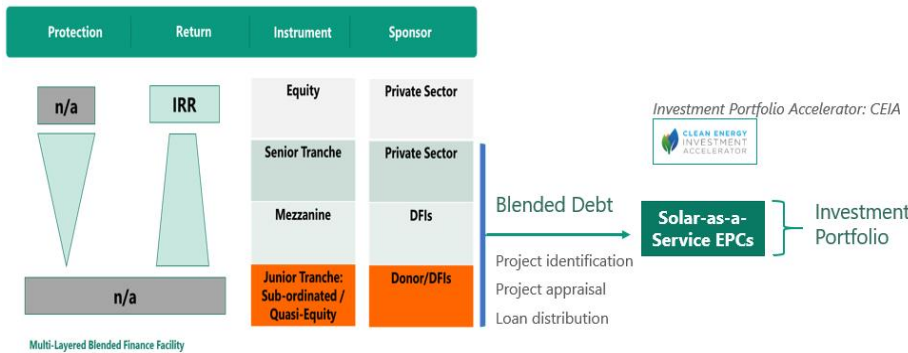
Protection | Return | Instrument | Sponsor

n/a

IRR

n/a

| Instrument | Sponsor |
|---|---|
| Equity | Private Sector |
| Senior Tranche | Private Sector |
| Mezzanine | DFIs |
| Junior Tranche: Sub-ordinated / Quasi-Equity | Donor/DFIs |

Multi-Layered Blended Finance Facility

Investment Portfolio Accelerator: CEIA

CLEAN ENERGY INVESTMENT ACCELERATOR

Blended Debt

Project identification
Project appraisal
Loan distribution

Solar-as-a-Service EPCs

Investment Portfolio